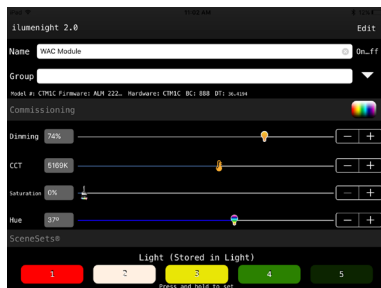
ilumenight 2.0

Edit

Name WAC Module

On...ff

Group

Model #: CTM1C Firmware: ALM 222... Hardware: CTM1C BC: 888 DT: 36.4194

Commissioning

Dimming 74%

CCT 5160K

Saturation 6%

Hue 37°

SceneSets®

Light (Stored in Light)

1 2 3 4 5

Press and hold to set